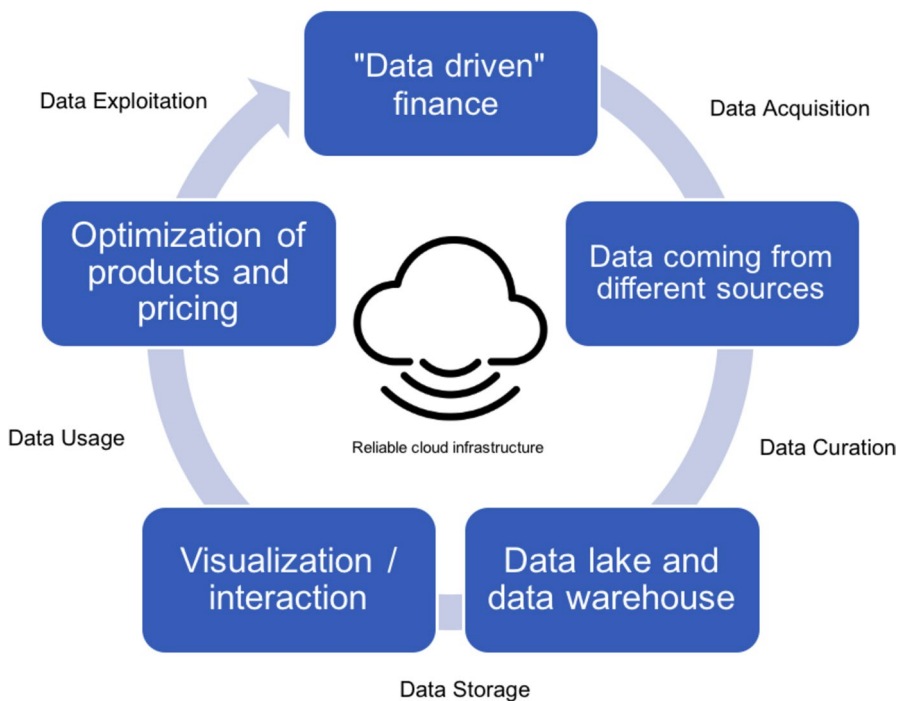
"Data driven" finance

Data Acquisition

Data coming from different sources

Data Curation

Data lake and data warehouse

Data Storage

Visualization / interaction

Data Usage

Optimization of products and pricing

Data Exploitation

Reliable cloud infrastructure